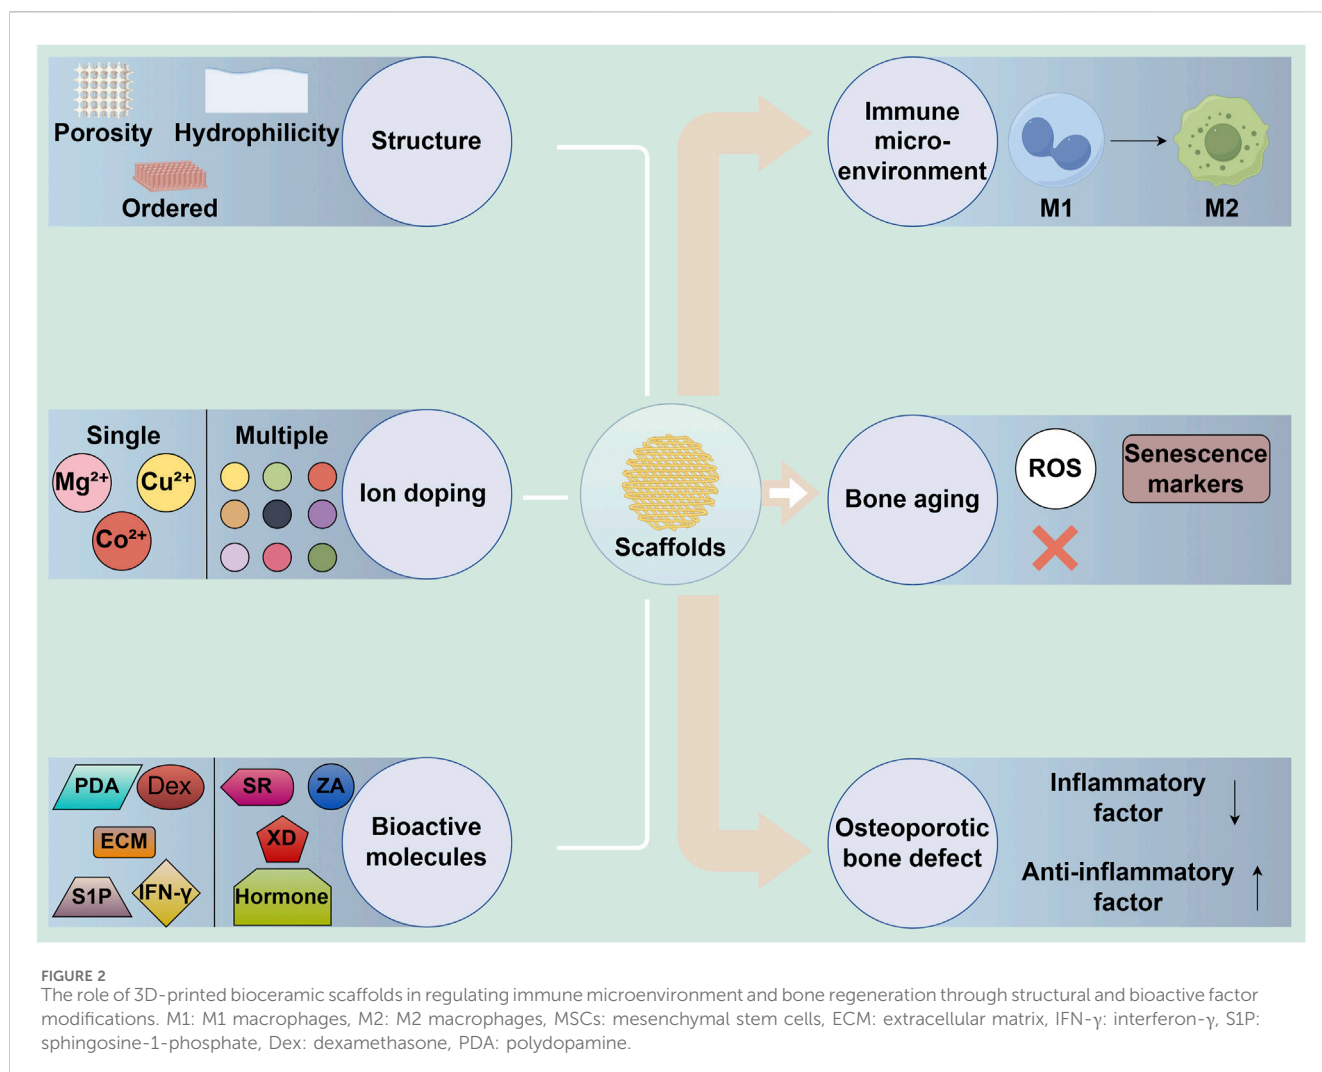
Porosity Hydrophilicity

Ordered

Structure

Immune micro-environment

M1

M2

Single

Multiple

$Mg^{2+}$ $Cu^{2+}$

$Co^{2+}$

Ion doping

Scaffolds

Bone aging

ROS

Senescence markers

PDA Dex

ECM

S1P IFN-γ

SR ZA

XD

Hormone

Bioactive molecules

Osteoporotic bone defect

Inflammatory factor ↓

Anti-inflammatory factor ↑

FIGURE 2
The role of 3D-printed bioceramic scaffolds in regulating immune microenvironment and bone regeneration through structural and bioactive factor modifications. M1: M1 macrophages, M2: M2 macrophages, MSCs: mesenchymal stem cells, ECM: extracellular matrix, IFN-γ: interferon-γ, S1P: sphingosine-1-phosphate, Dex: dexamethasone, PDA: polydopamine.